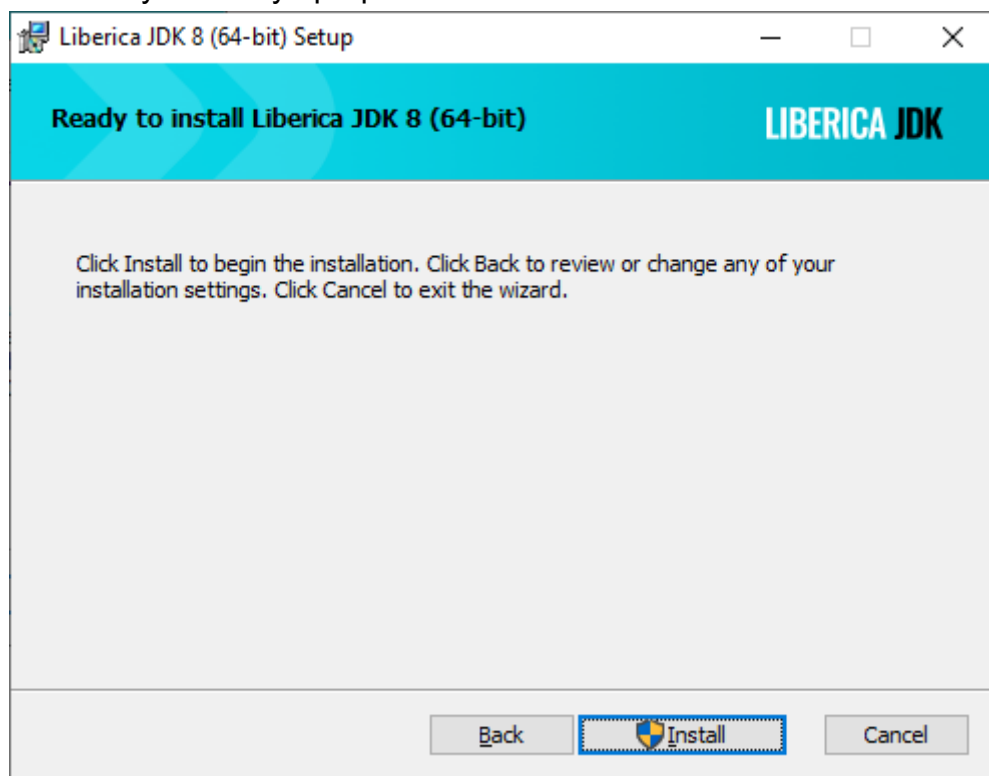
Liberica JDK 8 (64-bit) Setup

Ready to install Liberica JDK 8 (64-bit)

LIBERICA JDK

Click Install to begin the installation. Click Back to review or change any of your installation settings. Click Cancel to exit the wizard.

Back

Install

Cancel